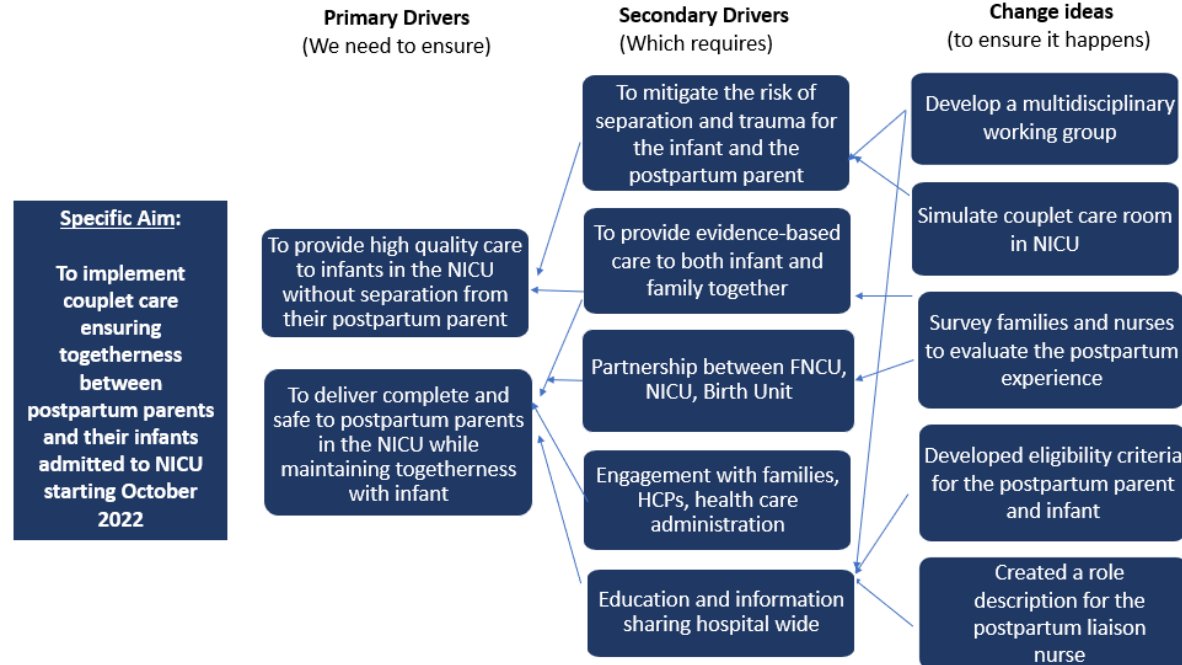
Primary Drivers
(We need to ensure)

Secondary Drivers
(Which requires)

Change ideas
(to ensure it happens)

Specific Aim:

To implement couplet care ensuring togetherness between postpartum parents and their infants admitted to NICU starting October 2022

To provide high quality care to infants in the NICU without separation from their postpartum parent

To deliver complete and safe to postpartum parents in the NICU while maintaining togetherness with infant

To mitigate the risk of separation and trauma for the infant and the postpartum parent

To provide evidence-based care to both infant and family together

Partnership between FNCU, NICU, Birth Unit

Engagement with families, HCPs, health care administration

Education and information sharing hospital wide

Develop a multidisciplinary working group

Simulate couplet care room in NICU

Survey families and nurses to evaluate the postpartum experience

Developed eligibility criteria for the postpartum parent and infant

Created a role description for the postpartum liaison nurse